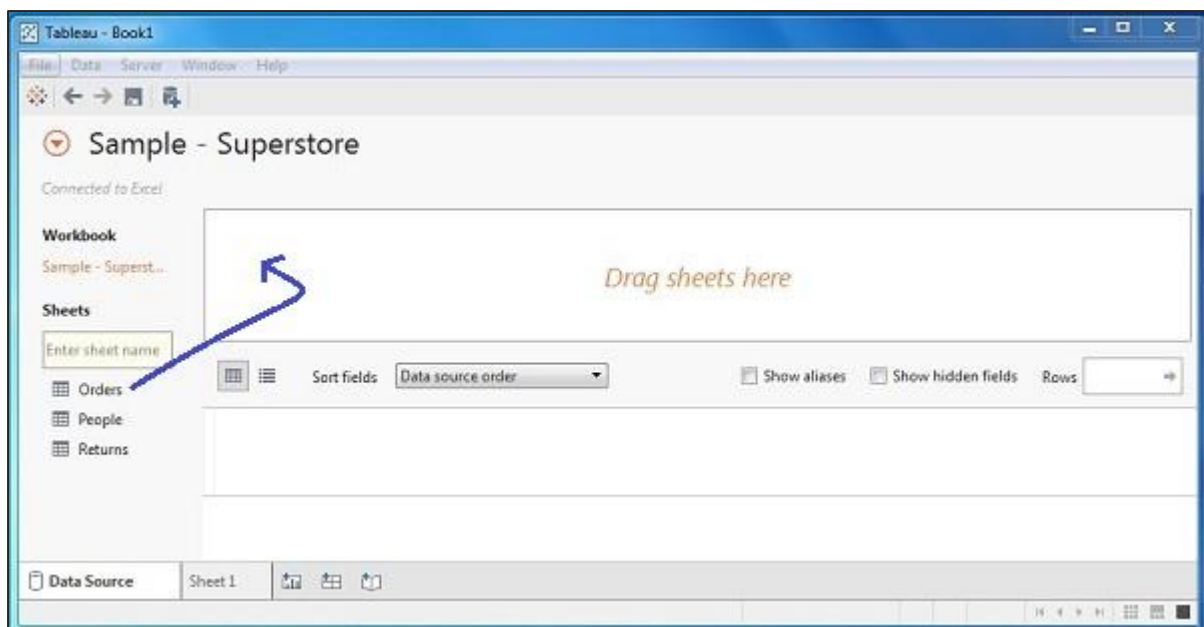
Tableau - Book1

File Data Server Window Help

Sample - Superstore

Connected to Excel

Workbook

Sample - Superst...

Sheets

Enter sheet name

Orders

People

Returns

Drag sheets here

Sort fields Data source order

Show aliases Show hidden fields Rows

Data Source Sheet 1